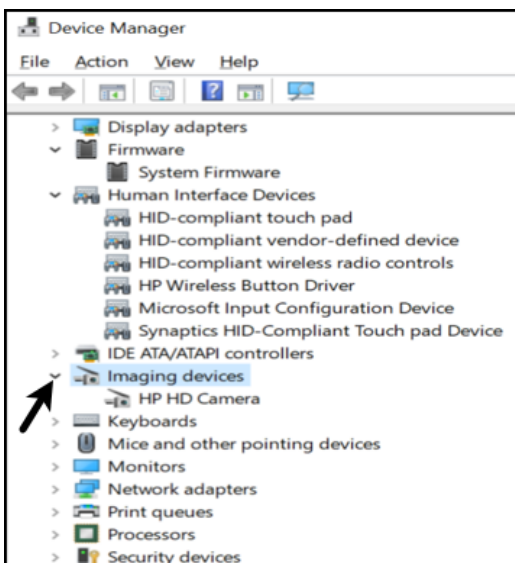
Device Manager

File Action View Help

Display adapters
Firmware
System Firmware
Human Interface Devices
HID-compliant touch pad
HID-compliant vendor-defined device
HID-compliant wireless radio controls
HP Wireless Button Driver
Microsoft Input Configuration Device
Synaptics HID-Compliant Touch pad Device
IDE ATA/ATAPI controllers
Imaging devices
HP HD Camera
Keyboards
Mice and other pointing devices
Monitors
Network adapters
Print queues
Processors
Security devices